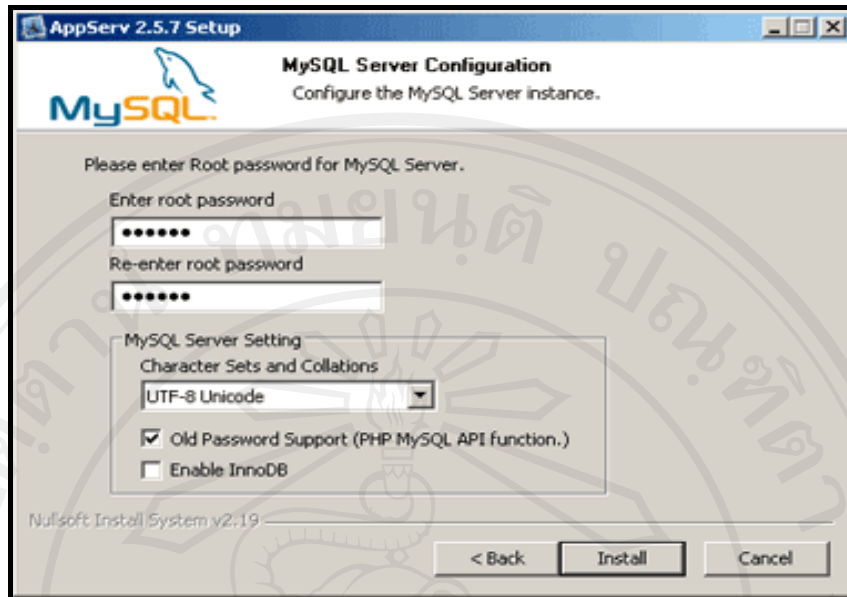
AppServ 2.5.7 Setup

MySQL

MySQL Server Configuration
Configure the MySQL Server instance.

Please enter Root password for MySQL Server.

Enter root password
••••••
Re-enter root password
••••••

MySQL Server Setting
Character Sets and Collations
UTF-8 Unicode
☑ Old Password Support (PHP MySQL API function.)
☐ Enable InnoDB

Nullsoft Install System v2.19

< Back Install Cancel